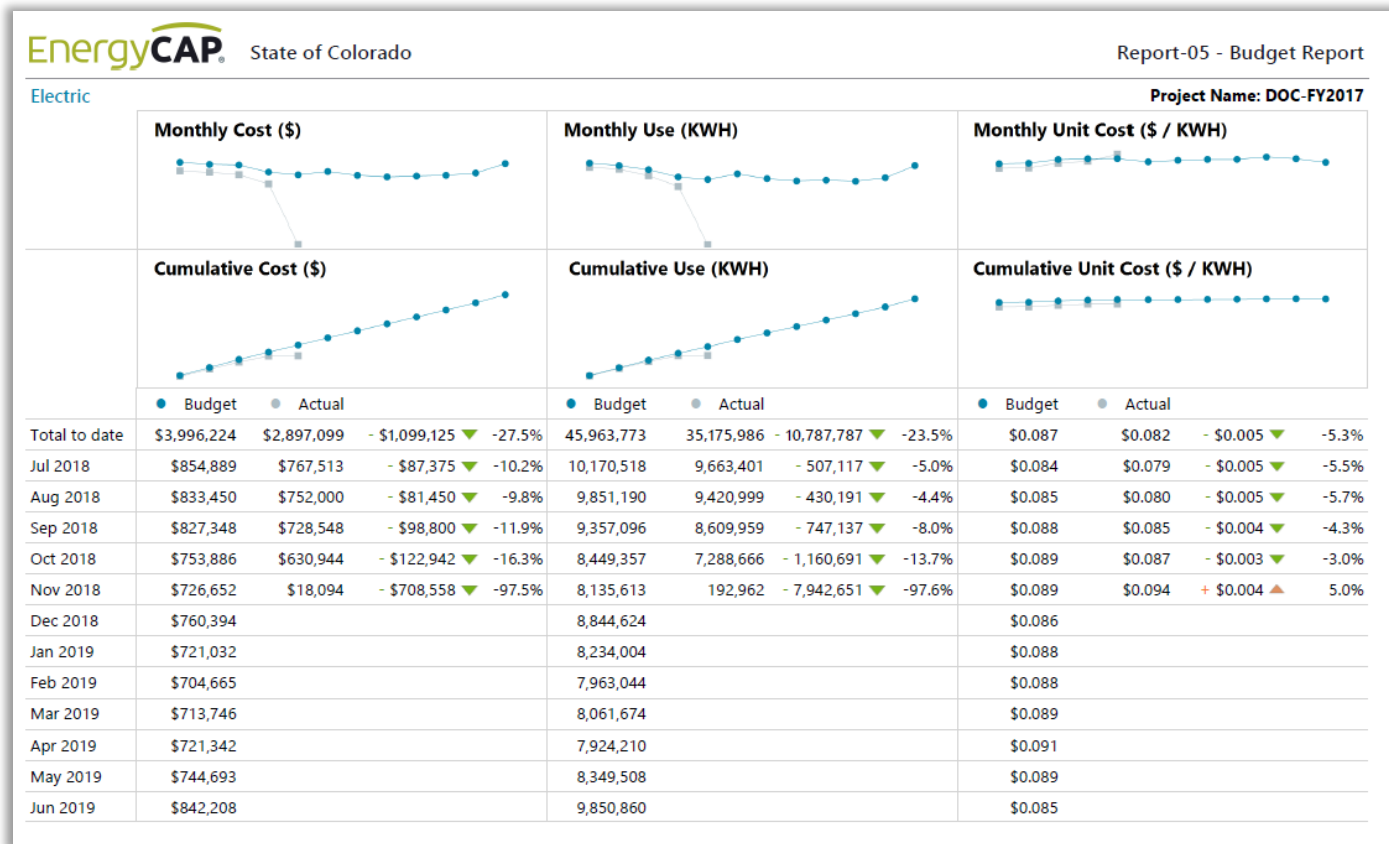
EnergyCAP State of Colorado Report-05 - Budget Report

Electric

Project Name: DOC-FY2017

Monthly Cost ($)

Monthly Use (KWH)

Monthly Unit Cost ($ / KWH)

Cumulative Cost ($)

Cumulative Use (KWH)

Cumulative Unit Cost ($ / KWH)

| | Budget | Actual | | | Budget | Actual | | | Budget | Actual | | |
|---|---|---|---|---|---|---|---|---|---|---|---|---|
| Total to date | $3,996,224 | $2,897,099 | - $1,099,125 | -27.5% | 45,963,773 | 35,175,986 | - 10,787,787 | -23.5% | $0.087 | $0.082 | - $0.005 | -5.3% |
| Jul 2018 | $854,889 | $767,513 | - $87,375 | -10.2% | 10,170,518 | 9,663,401 | - 507,117 | -5.0% | $0.084 | $0.079 | - $0.005 | -5.5% |
| Aug 2018 | $833,450 | $752,000 | - $81,450 | -9.8% | 9,851,190 | 9,420,999 | - 430,191 | -4.4% | $0.085 | $0.080 | - $0.005 | -5.7% |
| Sep 2018 | $827,348 | $728,548 | - $98,800 | -11.9% | 9,357,096 | 8,609,959 | - 747,137 | -8.0% | $0.088 | $0.085 | - $0.004 | -4.3% |
| Oct 2018 | $753,886 | $630,944 | - $122,942 | -16.3% | 8,449,357 | 7,288,666 | - 1,160,691 | -13.7% | $0.089 | $0.087 | - $0.003 | -3.0% |
| Nov 2018 | $726,652 | $18,094 | - $708,558 | -97.5% | 8,135,613 | 192,962 | - 7,942,651 | -97.6% | $0.089 | $0.094 | + $0.004 | 5.0% |
| Dec 2018 | $760,394 | | | | 8,844,624 | | | | $0.086 | | | |
| Jan 2019 | $721,032 | | | | 8,234,004 | | | | $0.088 | | | |
| Feb 2019 | $704,665 | | | | 7,963,044 | | | | $0.088 | | | |
| Mar 2019 | $713,746 | | | | 8,061,674 | | | | $0.089 | | | |
| Apr 2019 | $721,342 | | | | 7,924,210 | | | | $0.091 | | | |
| May 2019 | $744,693 | | | | 8,349,508 | | | | $0.089 | | | |
| Jun 2019 | $842,208 | | | | 9,850,860 | | | | $0.085 | | | |